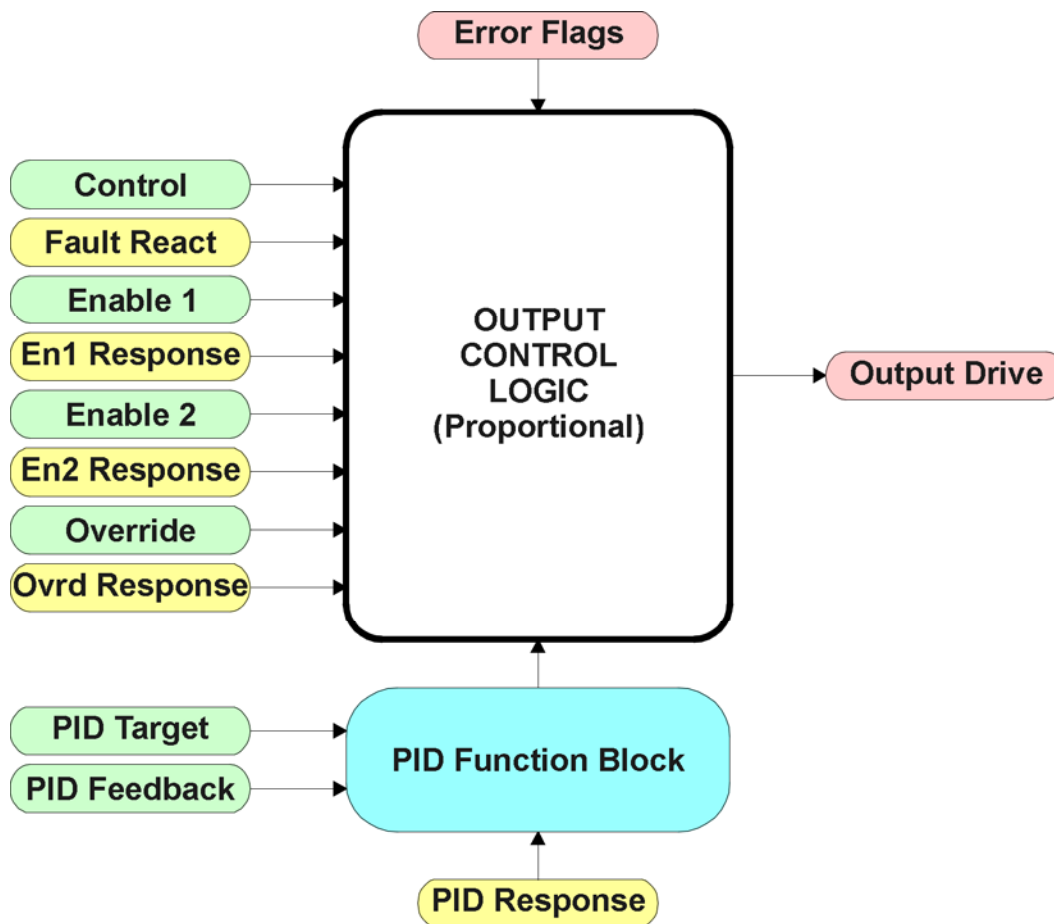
Error Flags

Control
Fault React
Enable 1
En1 Response
Enable 2
En2 Response
Override
Ovrd Response

OUTPUT CONTROL LOGIC (Proportional)

Output Drive

PID Target
PID Feedback

PID Function Block

PID Response